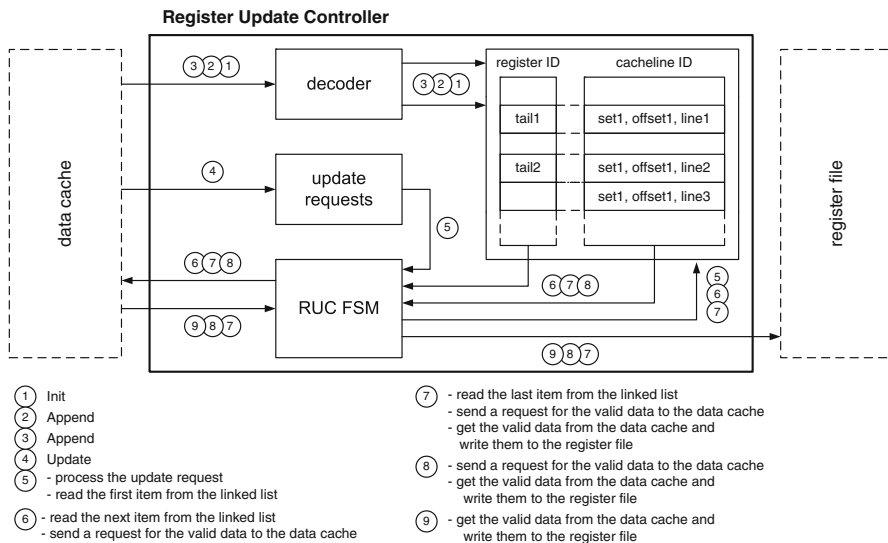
Register Update Controller

data cache

3 2 1

decoder

3 2 1

register ID

cacheline ID

tail1

set1, offset1, line1

tail2

set1, offset1, line2

set1, offset1, line3

4

update requests

5

6 7 8

RUC FSM

9 8 7

6 7 8

5
6
7

9 8 7

register file

1 Init
2 Append
3 Append
4 Update
5 - process the update request
- read the first item from the linked list

6 - read the next item from the linked list
- send a request for the valid data to the data cache

7 - read the last item from the linked list
- send a request for the valid data to the data cache
- get the valid data from the data cache and write them to the register file

8 - send a request for the valid data to the data cache
- get the valid data from the data cache and write them to the register file

9 - get the valid data from the data cache and write them to the register file